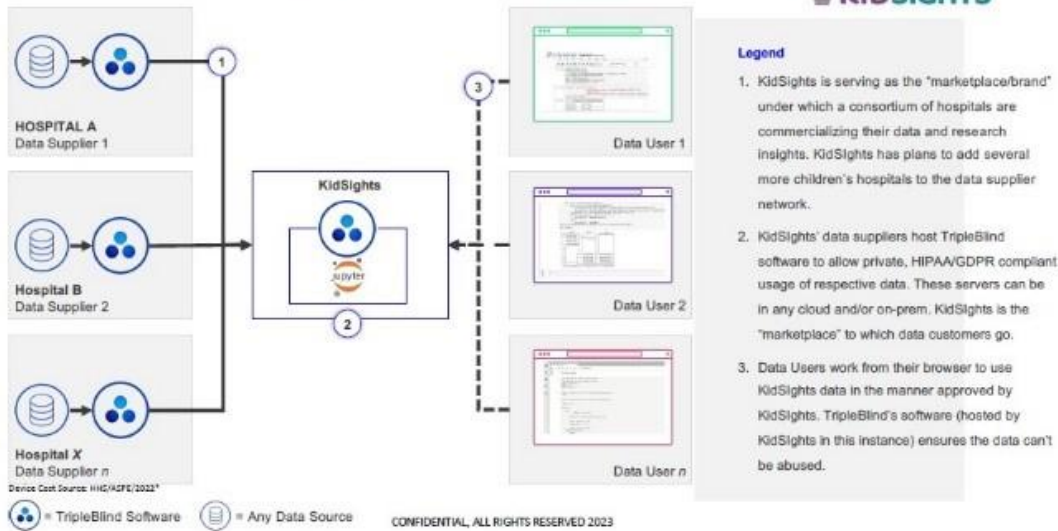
KidSights

HOSPITAL A
Data Supplier 1

Hospital B
Data Supplier 2

Hospital X
Data Supplier n

1

2

3

KidSights

jupyter

Data User 1

Data User 2

Data User n

Legend

1. KidSights is serving as the "marketplace/brand" under which a consortium of hospitals are commercializing their data and research insights. KidSights has plans to add several more children's hospitals to the data supplier network.

2. KidSights' data suppliers host TripleBlind software to allow private, HIPAA/GDPR compliant usage of respective data. These servers can be in any cloud and/or on-prem. KidSights is the "marketplace" to which data customers go.

3. Data Users work from their browser to use KidSights data in the manner approved by KidSights. TripleBlind's software (hosted by KidSights in this instance) ensures the data can't be abused.

Device Cost Source: HHS/ASPE/2022*

= TripleBlind Software = Any Data Source

CONFIDENTIAL, ALL RIGHTS RESERVED 2023